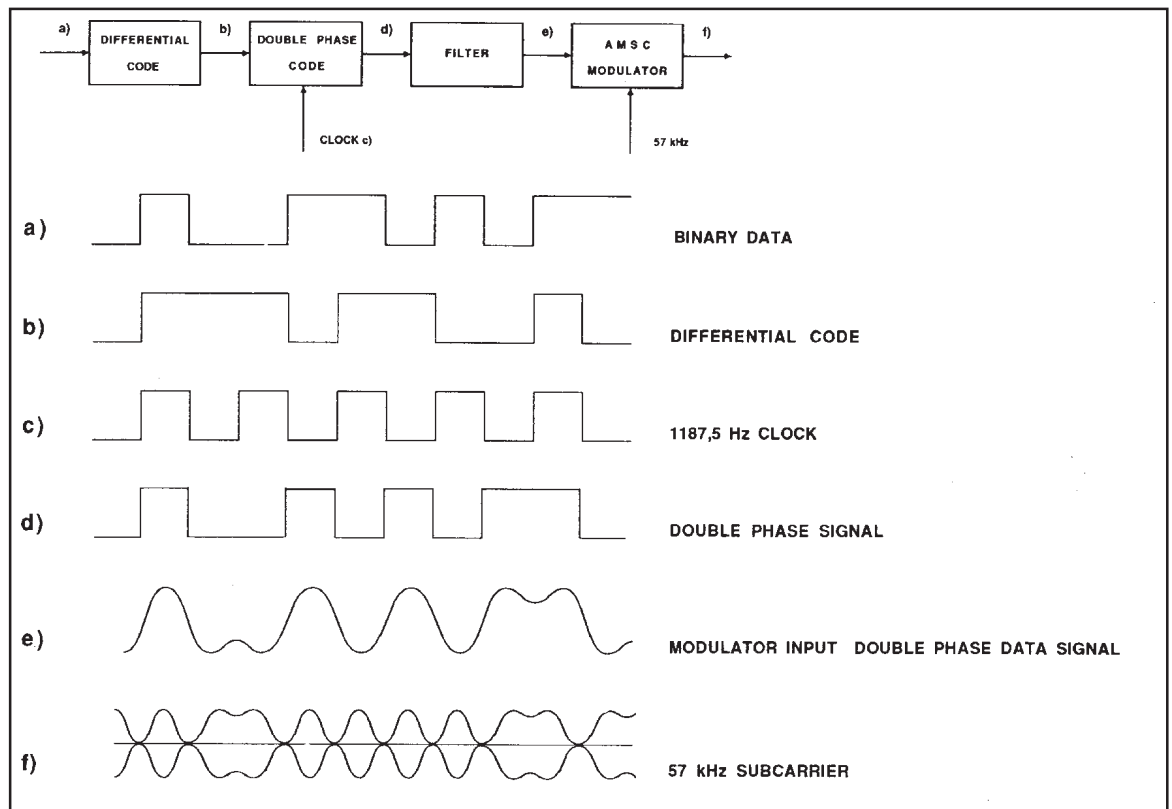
a)
DIFFERENTIAL CODE
b)
DOUBLE PHASE CODE
d)
FILTER
e)
A M S C MODULATOR
f)
CLOCK c)
57 kHz

a) BINARY DATA

b) DIFFERENTIAL CODE

c) 1187,5 Hz CLOCK

d) DOUBLE PHASE SIGNAL

e) MODULATOR INPUT DOUBLE PHASE DATA SIGNAL

f) 57 kHz SUBCARRIER